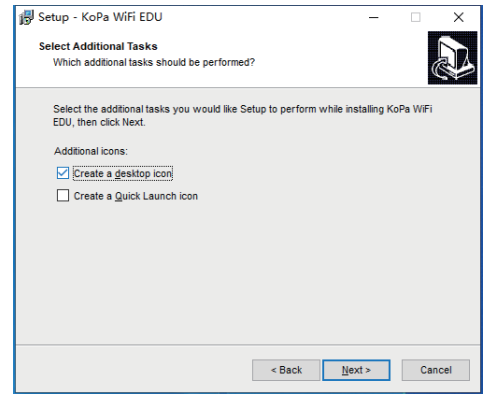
Setup - KoPa WiFi EDU

Select Additional Tasks
Which additional tasks should be performed?

Select the additional tasks you would like Setup to perform while installing KoPa WiFi EDU, then click Next.

Additional icons:

☑ Create a desktop icon
☐ Create a Quick Launch icon

< Back Next > Cancel